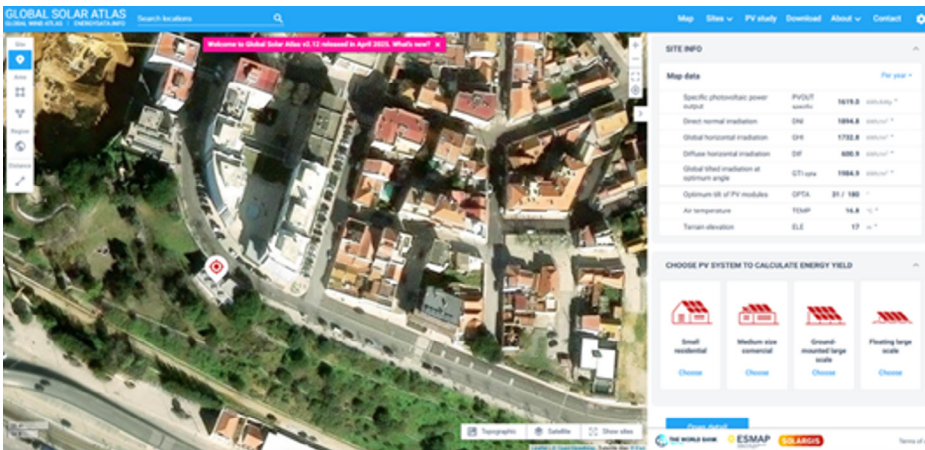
GLOBAL SOLAR ATLAS
GLOBAL WIND ATLAS | ENERGYDATA.INFO
Search locations
Map Sites PV study Download About Contact

Welcome to Global Solar Atlas v2.13 released in April 2025. What's new?

Site
Area
Region
Distance

SITE INFO

Map data
Per year

| | | | |
|---|---|---|---|
| Specific photovoltaic power output | PVOUT specific | 1619.0 | kWh/kWp |
| Direct normal irradiation | DNI | 1894.8 | kWh/m² |
| Global horizontal irradiation | GHI | 1732.8 | kWh/m² |
| Diffuse horizontal irradiation | DIF | 600.9 | kWh/m² |
| Global tilted irradiation at optimum angle | GTI opta | 1984.5 | kWh/m² |
| Optimum tilt of PV modules | OPTA | 31 / 180 | ° |
| Air temperature | TEMP | 16.9 | °C |
| Terrain elevation | ELE | 17 | m |

CHOOSE PV SYSTEM TO CALCULATE ENERGY YIELD

Small residential
Choose

Medium size comercial
Choose

Ground-mounted large scale
Choose

Floating large scale
Choose

Open detail

Topographic Satellite Show sites

THE WORLD BANK ESMAP SOLARGIS
Terms of